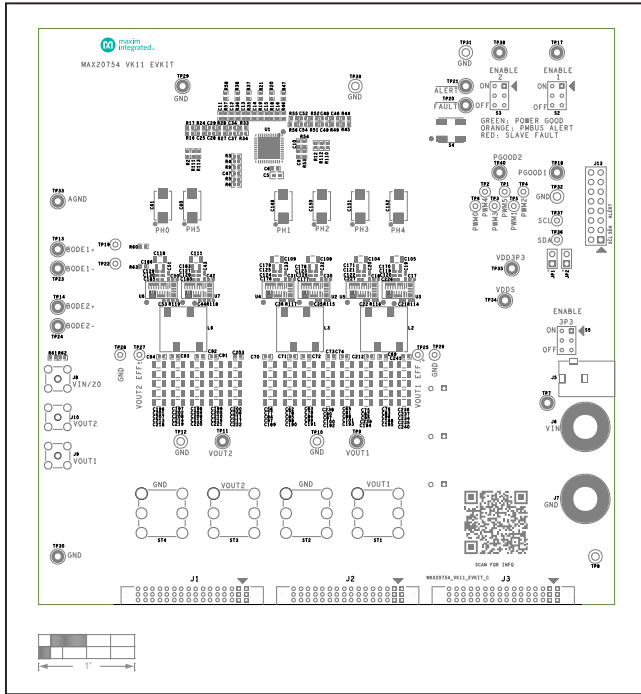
maxim integrated

MAX20754 VK11 EVKIT

TP29 GND

TP28 GND

TP31 GND

TP38

TP17

ENABLE 2

ENABLE 1

ON

OFF

S3

S2

TP21 ALERT

TP20 FAULT

S4

GREEN: POWER GOOD
ORANGE: PMBUS ALERT
RED: SLAVE FAULT

U5

J13

TP33 AGND

TP40 PGOOD2

TP18 PGOOD1

TP32 GND

TP37 SCL

TP36 SDA

PH0 PH5 PH1 PH2 PH3 PH4

TP13 BODE1+

TP22 BODE1-

TP14 BODE2+

BODE2-

VDD3P3

TP35

VDD5

TP34

ENABLE 3P3

ON

OFF

S5

U6 U7 U4 U2 U3 U1

L6 L3 L2

J8 VIN/20

J10 VOUT2

J9 VOUT1

VOUT2 EFF-

VOUT1 EFF+

TP27 TP26 TP25 TP28

J5

TP7

J6 VIN

TP12 GND

TP11 VOUT2

TP10 GND

TP9 VOUT1

J7 GND

GND VOUT2 GND VOUT1

ST4 ST3 ST2 ST1

SCAN FOR INFO

TP30 GND

TP8

J1 J2 J3

MAX20754_VK11_EVKIT_C

1"